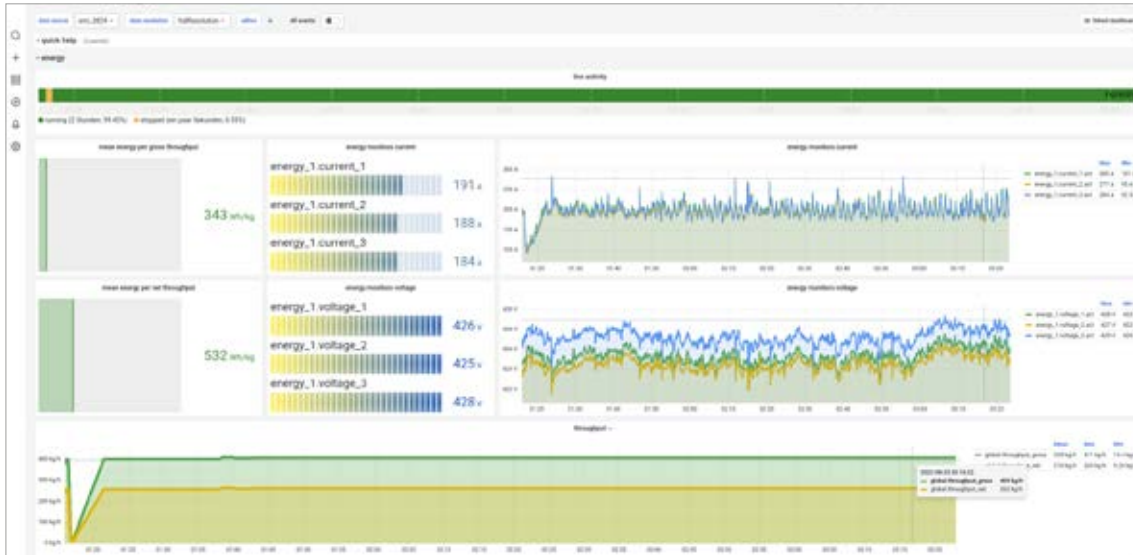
data source
data resolution
quick help
energy
line activity
mean energy per gross throughput
343 Wh/kg
energy monitors current
energy_1.current_1
191 A
energy_1.current_2
188 A
energy_1.current_3
184 A
energy monitors current
mean energy per net throughput
532 Wh/kg
energy monitors voltage
energy_1.voltage_1
426 V
energy_1.voltage_2
425 V
energy_1.voltage_3
428 V
energy monitors voltage
throughput